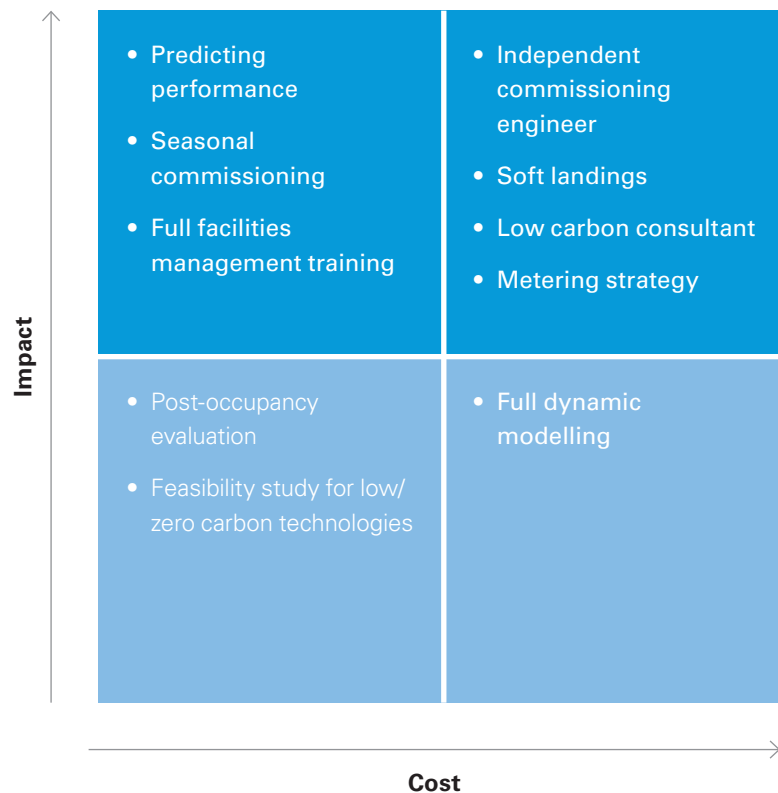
- Predicting performance
- Seasonal commissioning
- Full facilities management training

- Independent commissioning engineer
- Soft landings
- Low carbon consultant
- Metering strategy

- Post-occupancy evaluation
- Feasibility study for low/ zero carbon technologies

- Full dynamic modelling

Impact

Cost